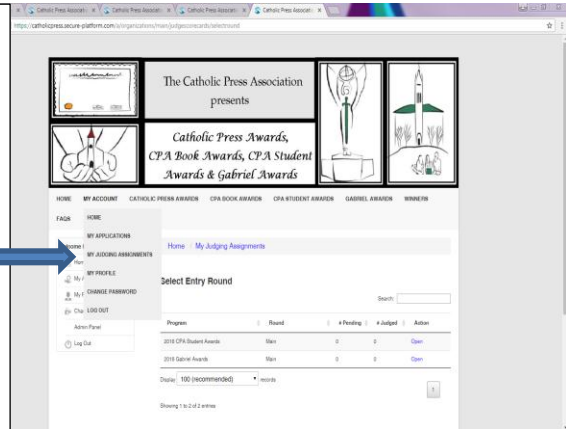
Catholic Press Associatio × Catholic Press Associatio × Catholic Press Associatio × Catholic Press Associatio ×

https://catholicpress.secure-platform.com/a/organizations/main/judgescoreards/selectround

The Catholic Press Association presents

Catholic Press Awards, CPA Book Awards, CPA Student Awards & Gabriel Awards

HOME MY ACCOUNT CATHOLIC PRESS AWARDS CPA BOOK AWARDS CPA STUDENT AWARDS GABRIEL AWARDS WINNERS

FAQS

HOME
MY APPLICATIONS
MY JUDGING ASSIGNMENTS
MY PROFILE
CHANGE PASSWORD
LOG OUT

Home / My Judging Assignments

Home
My
My
Cha
Admin Panel
Log Out

Select Entry Round

Search:

| Program | Round | # Pending | # Judged | Action |
|---|---|---|---|---|
| 2016 CPA Student Awards | Main | 0 | 0 | Open |
| 2016 Gabriel Awards | Main | 0 | 0 | Open |

Display 100 (recommended) records

Showing 1 to 2 of 2 entries

1